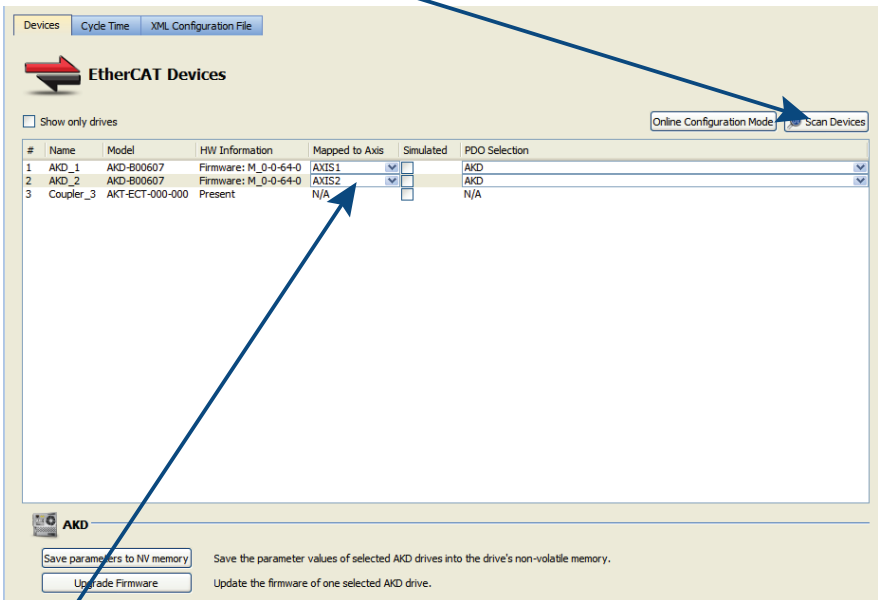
Devices | Cycle Time | XML Configuration File

EtherCAT Devices

Show only drives

Online Configuration Mode | Scan Devices

| # | Name | Model | HW Information | Mapped to Axis | Simulated | PDO Selection |
|---|---|---|---|---|---|---|
| 1 | AKD_1 | AKD-B00607 | Firmware: M_0-0-64-0 | AXIS1 | | AKD |
| 2 | AKD_2 | AKD-B00607 | Firmware: M_0-0-64-0 | AXIS2 | | AKD |
| 3 | Coupler_3 | AKT-ECT-000-000 | Present | N/A | | N/A |

AKD

Save parameters to NV memory — Save the parameter values of selected AKD drives into the drive's non-volatile memory.

Upgrade Firmware — Update the firmware of one selected AKD drive.